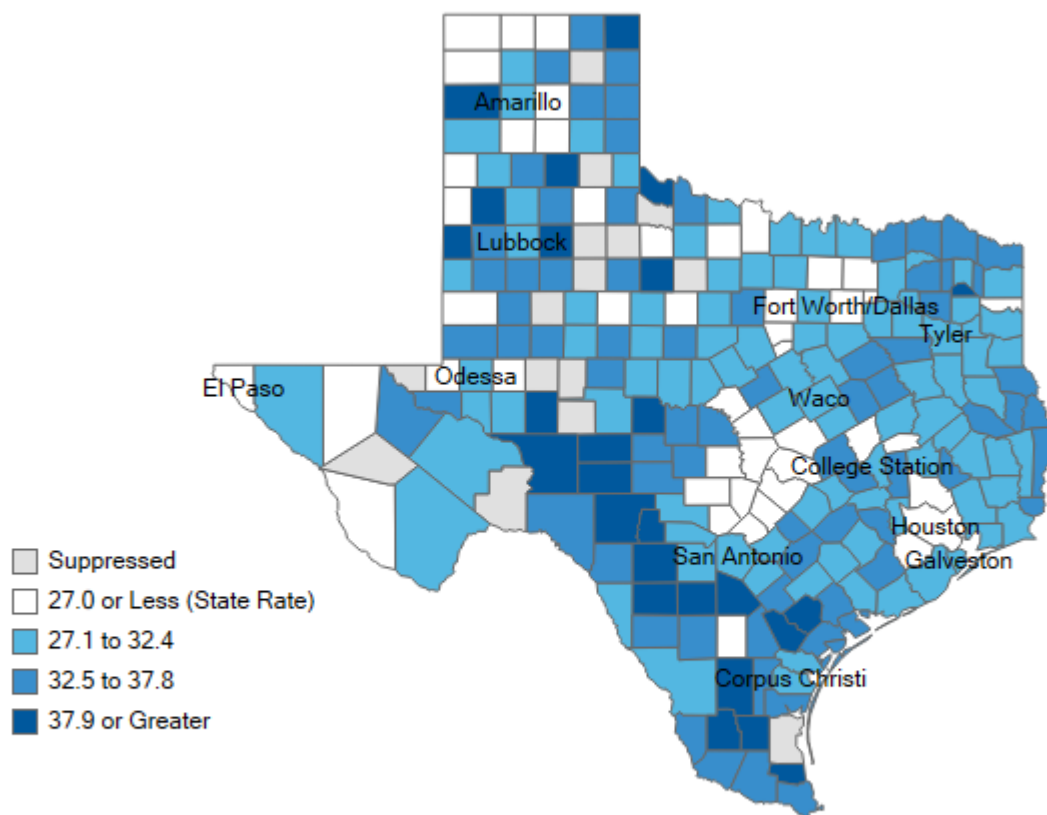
Amarillo
Lubbock
Fort Worth/Dallas
Tyler
El Paso
Odessa
Waco
College Station
Houston
Galveston
San Antonio
Corpus Christi

Suppressed
27.0 or Less (State Rate)
27.1 to 32.4
32.5 to 37.8
37.9 or Greater